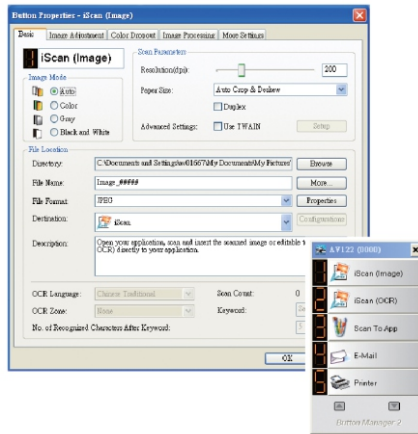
Button Properties - iScan (Image)

Basic | Image Adjustment | Color Dropout | Image Processing | More Settings

1 iScan (Image)

Image Mode
Auto
Color
Gray
Black and White

Scan Parameters
Resolution(dpi): 200
Paper Size: Auto Crop & Deskew
Duplex
Advanced Settings: Use TWAIN | Setup

File Location
Directory: C:\Documents and Settings\a01667\My Documents\My Pictures\ | Browse
File Name: Image_##### | More...
File Format: JPEG | Properties
Destination: iScan | Configurations
Description: Open your application, scan and insert the scanned image or editable text (after OCR) directly to your application.

OCR Language: Chinese Traditional
OCR Zone: None
No. of Recognized Characters After Keyword:
Scan Count: 0
Keyword:

OK

AV122 (0000)
1 iScan (Image)
2 iScan (OCR)
3 Scan To App
4 E-Mail
5 Printer
Button Manager 2